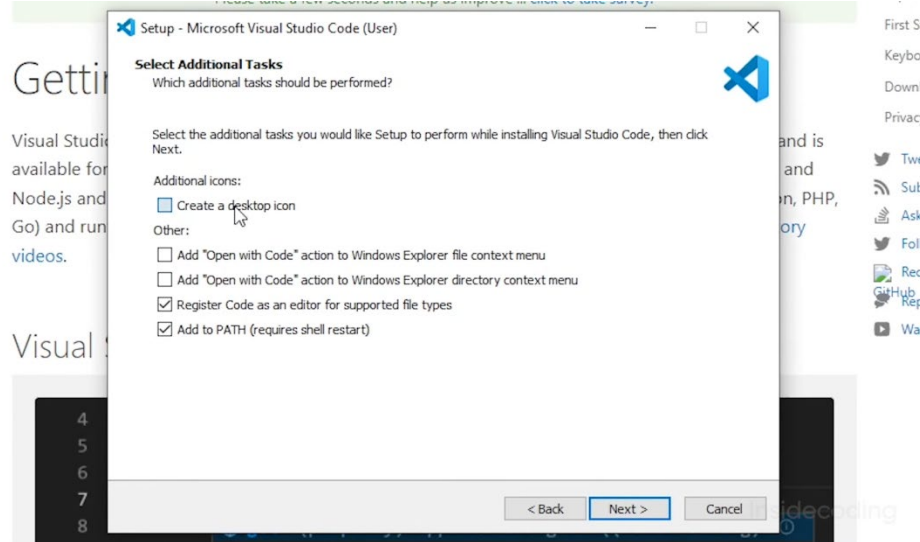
Please take a few seconds and help us improve ... click to take survey.

Gettir

Visual Studi available for Node.js and Go) and run videos.

and is and n, PHP, ory

Visual S

4
5
6
7
8

First S
Keybo
Down
Privac

Twe
Sub
Ask
Fol
Rec
GitHub
Rep
Wa

Setup - Microsoft Visual Studio Code (User)

Select Additional Tasks
Which additional tasks should be performed?

Select the additional tasks you would like Setup to perform while installing Visual Studio Code, then click Next.

Additional icons:

Create a desktop icon

Other:

Add "Open with Code" action to Windows Explorer file context menu

Add "Open with Code" action to Windows Explorer directory context menu

Register Code as an editor for supported file types

Add to PATH (requires shell restart)

< Back

Next >

Cancel

insidecoding